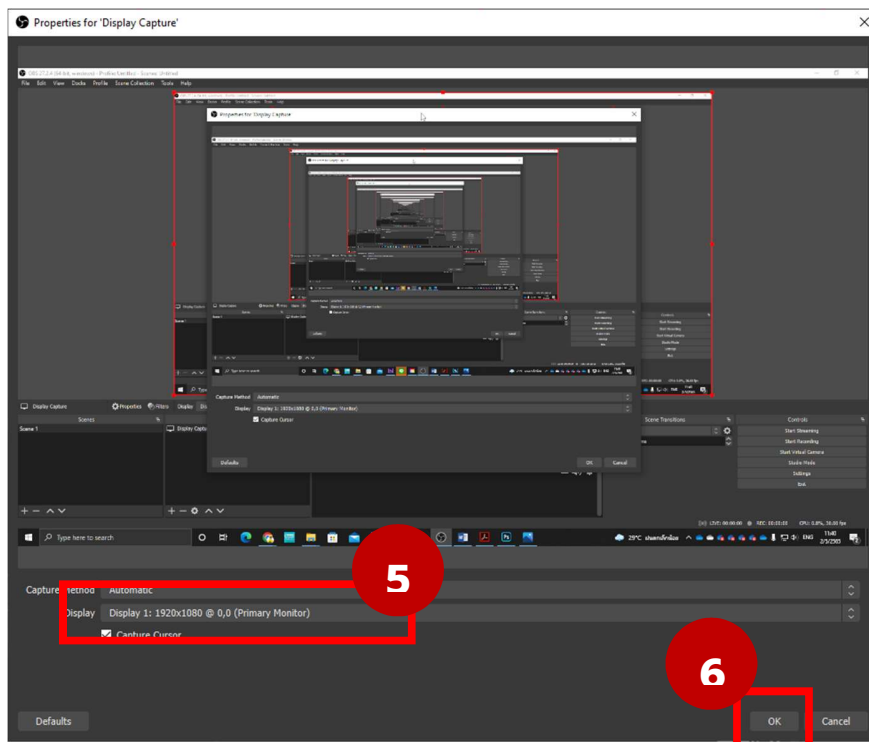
Properties for 'Display Capture'

File Edit View Docks Profile Scene Collection Tools Help

Properties for 'Display Capture'

Display Capture Properties Filters Display

Scenes

Scene 1

Display Capture

Capture Method Automatic

Display Display 1: 1920x1080 @ 0,0 (Primary Monitor)

Capture Cursor

Defaults OK Cancel

Scene Transitions

Controls

Start Streaming

Start Recording

Start Virtual Camera

Studio Mode

Settings

Exit

Type here to search

29°C ENG

LIVE: 00:00:00 REC: 00:00:00 CPU: 0.8%, 30.00 fps

5

Capture Method Automatic

Display Display 1: 1920x1080 @ 0,0 (Primary Monitor)

Capture Cursor

6

Defaults

OK

Cancel